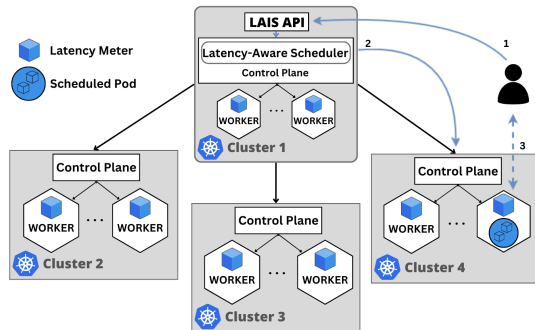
Latency Meter

Scheduled Pod

LAIS API

Latency-Aware Scheduler

Control Plane

WORKER ... WORKER

Cluster 1

1

2

3

Control Plane

WORKER ... WORKER

Cluster 2

Control Plane

WORKER ... WORKER

Cluster 3

Control Plane

WORKER ...

Cluster 4